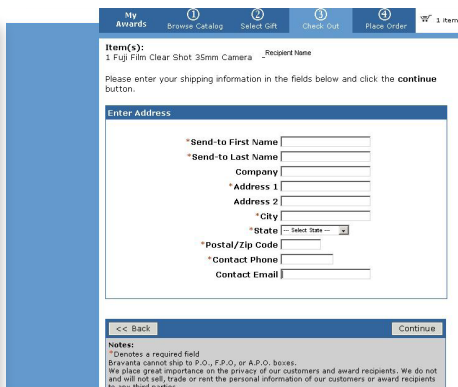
My Awards
① Browse Catalog
② Select Gift
③ Check Out
④ Place Order
1 item

Item(s):
1 Fuji Film Clear Shot 35mm Camera - Recipient Name

Please enter your shipping information in the fields below and click the continue button.

Enter Address

*Send-to First Name
*Send-to Last Name
Company
*Address 1
Address 2
*City
*State -- Select State --
*Postal/Zip Code
*Contact Phone
Contact Email

<< Back
Continue

Notes:
*Denotes a required field
Bravanta cannot ship to P.O., F.P.O, or A.P.O. boxes.
We place great importance on the privacy of our customers and award recipients. We do not and will not sell, trade or rent the personal information of our customers or award recipients to any third parties.